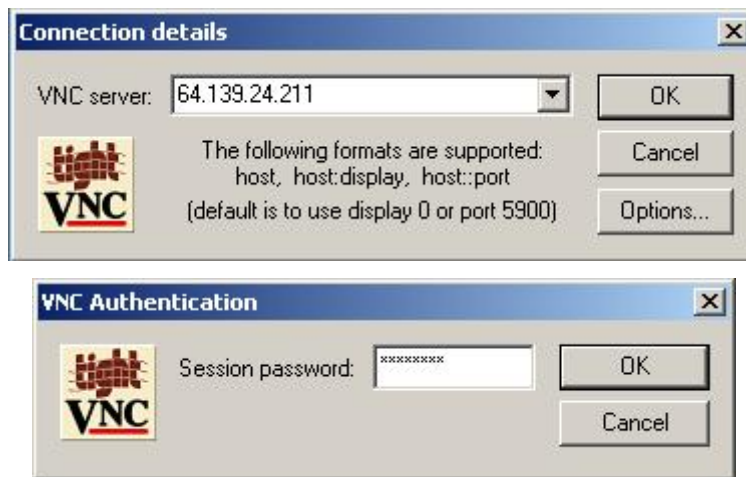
Connection details

VNC server: 64.139.24.211

OK

Cancel

Options...

tight VNC

The following formats are supported:
host, host:display, host::port
(default is to use display 0 or port 5900)

VNC Authentication

tight VNC

Session password: ********

OK

Cancel